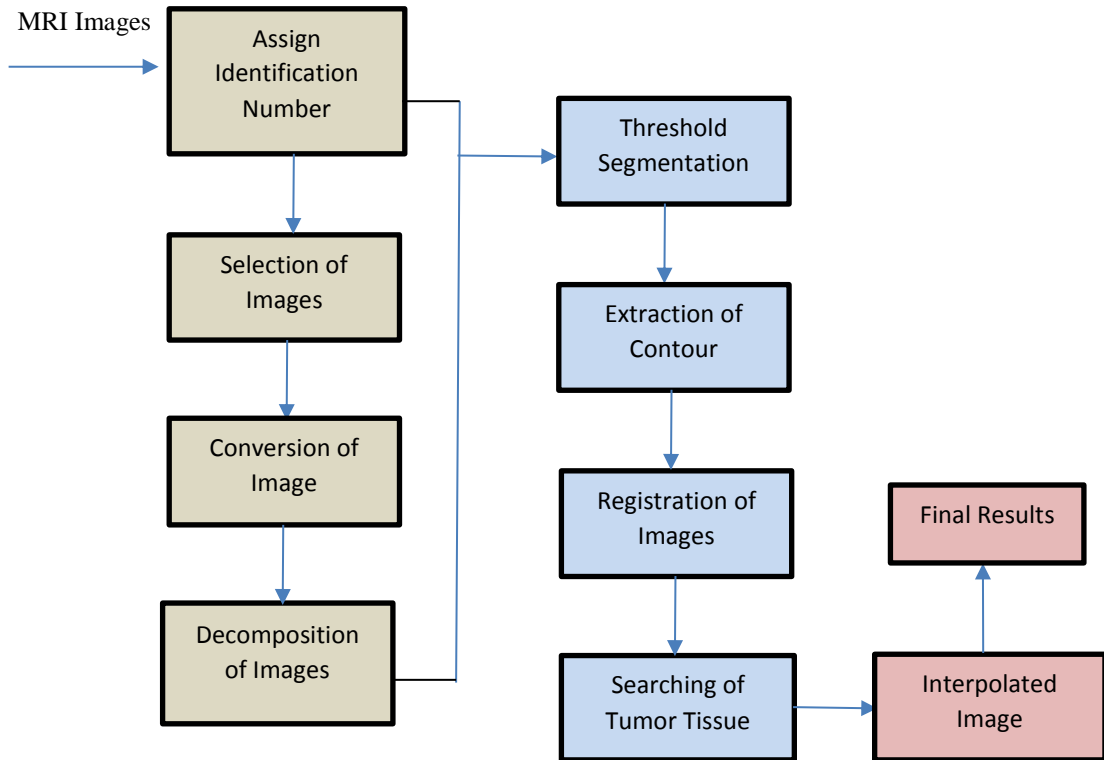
MRI Images

Assign Identification Number

Selection of Images

Conversion of Image

Decomposition of Images

Threshold Segmentation

Extraction of Contour

Registration of Images

Searching of Tumor Tissue

Interpolated Image

Final Results